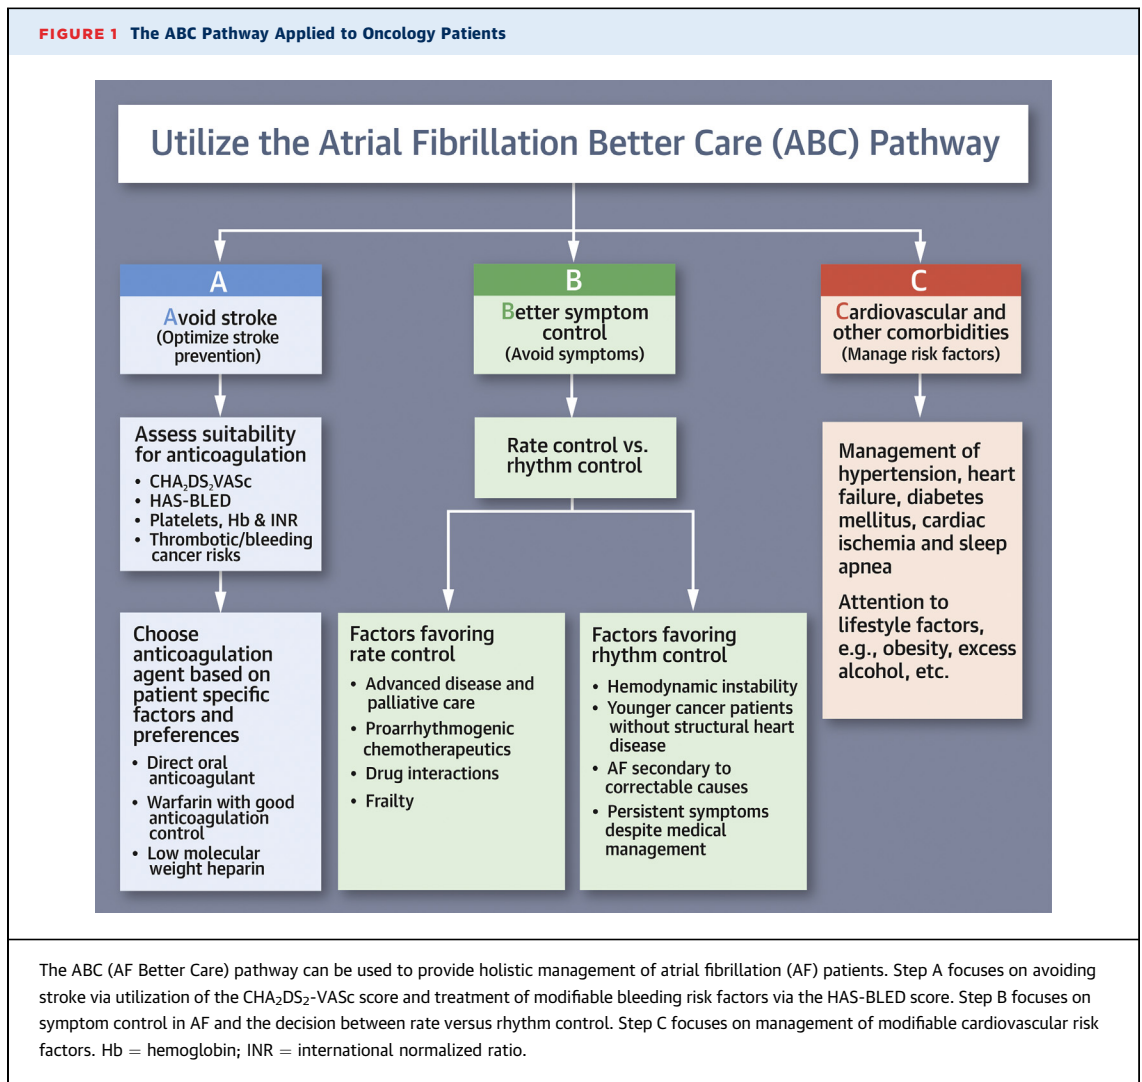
FIGURE 1 The ABC Pathway Applied to Oncology Patients

Utilize the Atrial Fibrillation Better Care (ABC) Pathway

A

Avoid stroke (Optimize stroke prevention)

Assess suitability for anticoagulation
• $CHA_2DS_2VASc$
• HAS-BLED
• Platelets, Hb & INR
• Thrombotic/bleeding cancer risks

Choose anticoagulation agent based on patient specific factors and preferences
• Direct oral anticoagulant
• Warfarin with good anticoagulation control
• Low molecular weight heparin

B

Better symptom control (Avoid symptoms)

Rate control vs. rhythm control

Factors favoring rate control
• Advanced disease and palliative care
• Proarrhythmogenic chemotherapeutics
• Drug interactions
• Frailty

Factors favoring rhythm control
• Hemodynamic instability
• Younger cancer patients without structural heart disease
• AF secondary to correctable causes
• Persistent symptoms despite medical management

C

Cardiovascular and other comorbidities (Manage risk factors)

Management of hypertension, heart failure, diabetes mellitus, cardiac ischemia and sleep apnea

Attention to lifestyle factors, e.g., obesity, excess alcohol, etc.

The ABC (AF Better Care) pathway can be used to provide holistic management of atrial fibrillation (AF) patients. Step A focuses on avoiding stroke via utilization of the $CHA_2DS_2$-VASc score and treatment of modifiable bleeding risk factors via the HAS-BLED score. Step B focuses on symptom control in AF and the decision between rate versus rhythm control. Step C focuses on management of modifiable cardiovascular risk factors. Hb = hemoglobin; INR = international normalized ratio.